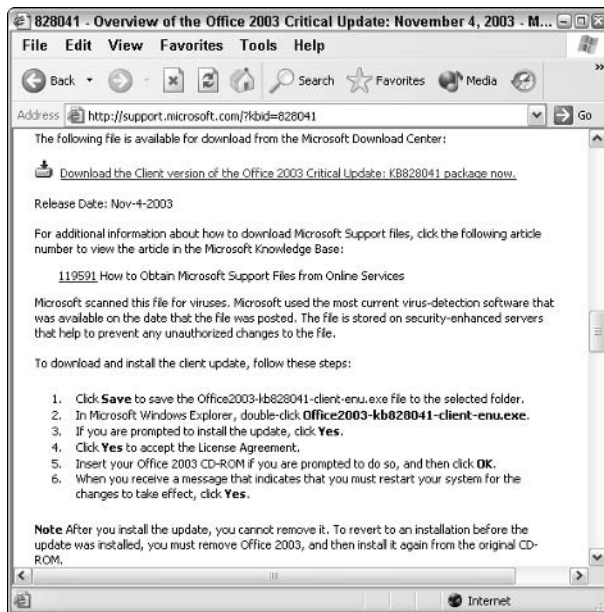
828041 - Overview of the Office 2003 Critical Update: November 4, 2003 - M...

File Edit View Favorites Tools Help

Back Search Favorites Media

Address http://support.microsoft.com/?kbid=828041 Go

The following file is available for download from the Microsoft Download Center:

Download the Client version of the Office 2003 Critical Update: KB828041 package now.

Release Date: Nov-4-2003

For additional information about how to download Microsoft Support files, click the following article number to view the article in the Microsoft Knowledge Base:

119591 How to Obtain Microsoft Support Files from Online Services

Microsoft scanned this file for viruses. Microsoft used the most current virus-detection software that was available on the date that the file was posted. The file is stored on security-enhanced servers that help to prevent any unauthorized changes to the file.

To download and install the client update, follow these steps:

1. Click **Save** to save the Office2003-kb828041-client-enu.exe file to the selected folder.
2. In Microsoft Windows Explorer, double-click **Office2003-kb828041-client-enu.exe**.
3. If you are prompted to install the update, click **Yes**.
4. Click **Yes** to accept the License Agreement.
5. Insert your Office 2003 CD-ROM if you are prompted to do so, and then click **OK**.
6. When you receive a message that indicates that you must restart your system for the changes to take effect, click **Yes**.

**Note** After you install the update, you cannot remove it. To revert to an installation before the update was installed, you must remove Office 2003, and then install it again from the original CD-ROM.

Internet